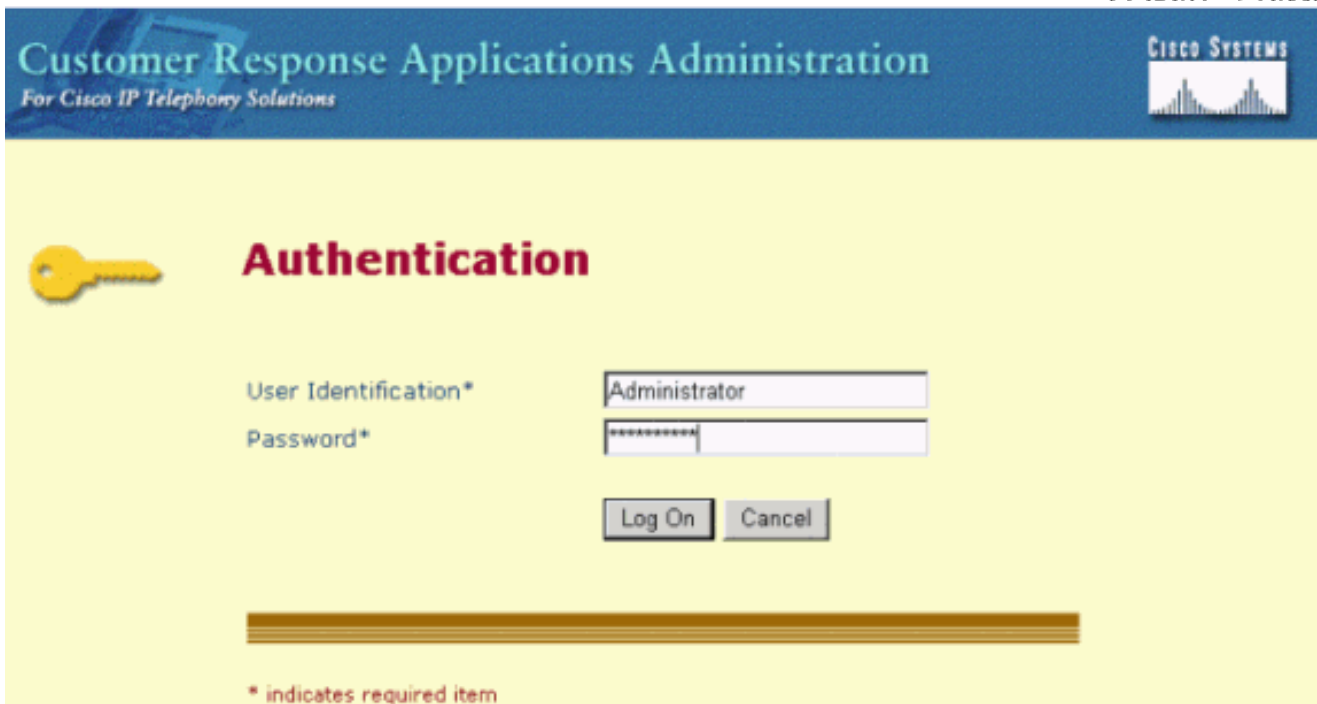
Customer Response Applications Administration
For Cisco IP Telephony Solutions

Cisco Systems

Authentication

User Identification*
Administrator
Password*
***********

Log On
Cancel

* indicates required item